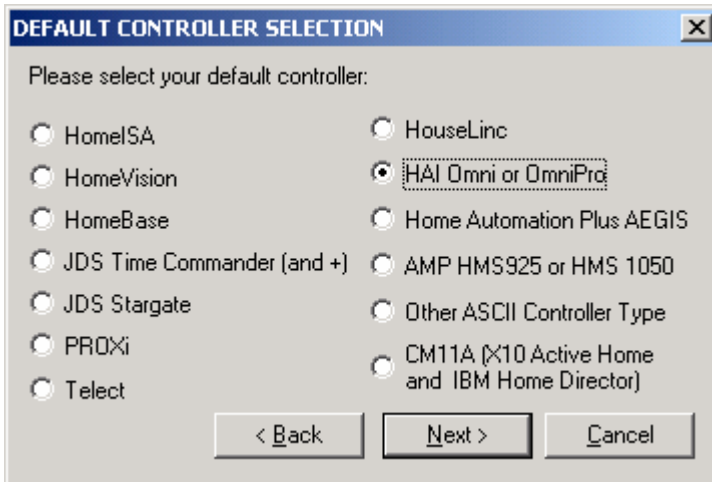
DEFAULT CONTROLLER SELECTION

×

Please select your default controller:

HomeISA

HomeVision

HomeBase

JDS Time Commander (and +)

JDS Stargate

PROXi

Telect

HouseLinc

HAI Omni or OmniPro

Home Automation Plus AEGIS

AMP HMS925 or HMS 1050

Other ASCII Controller Type

CM11A (X10 Active Home and IBM Home Director)

< Back

Next >

Cancel